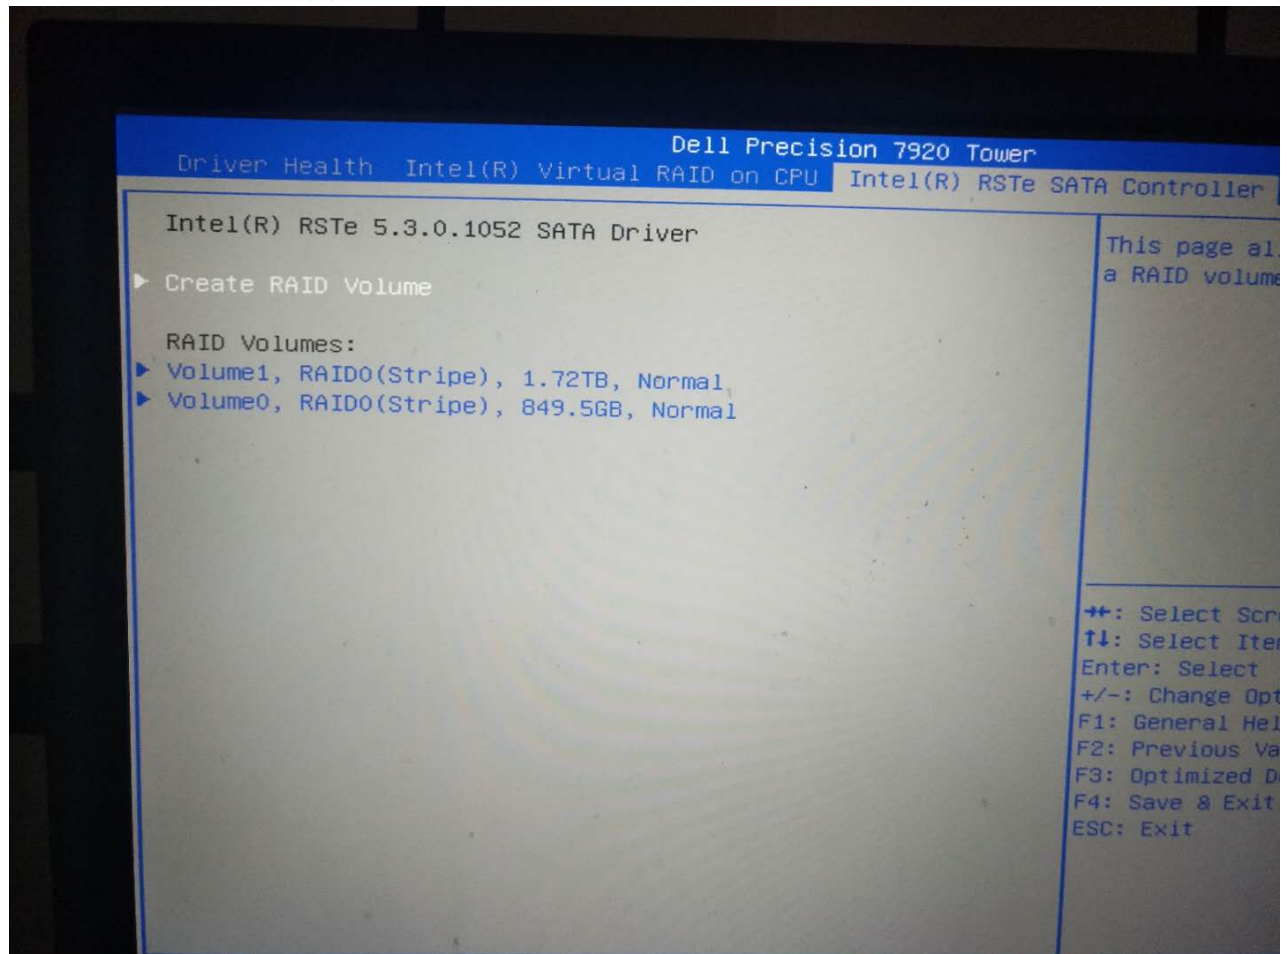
Dell Precision 7920 Tower

Driver Health Intel(R) Virtual RAID on CPU Intel(R) RSTe SATA Controller

Intel(R) RSTe 5.3.0.1052 SATA Driver

▶ Create RAID Volume

RAID Volumes:
▶ Volume1, RAID0(Stripe), 1.72TB, Normal
▶ Volume0, RAID0(Stripe), 849.5GB, Normal

This page al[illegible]
a RAID volume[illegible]

→←: Select Scr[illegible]
↑↓: Select Ite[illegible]
Enter: Select
+/-: Change Opt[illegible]
F1: General Hel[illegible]
F2: Previous Va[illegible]
F3: Optimized D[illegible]
F4: Save & Exit
ESC: Exit